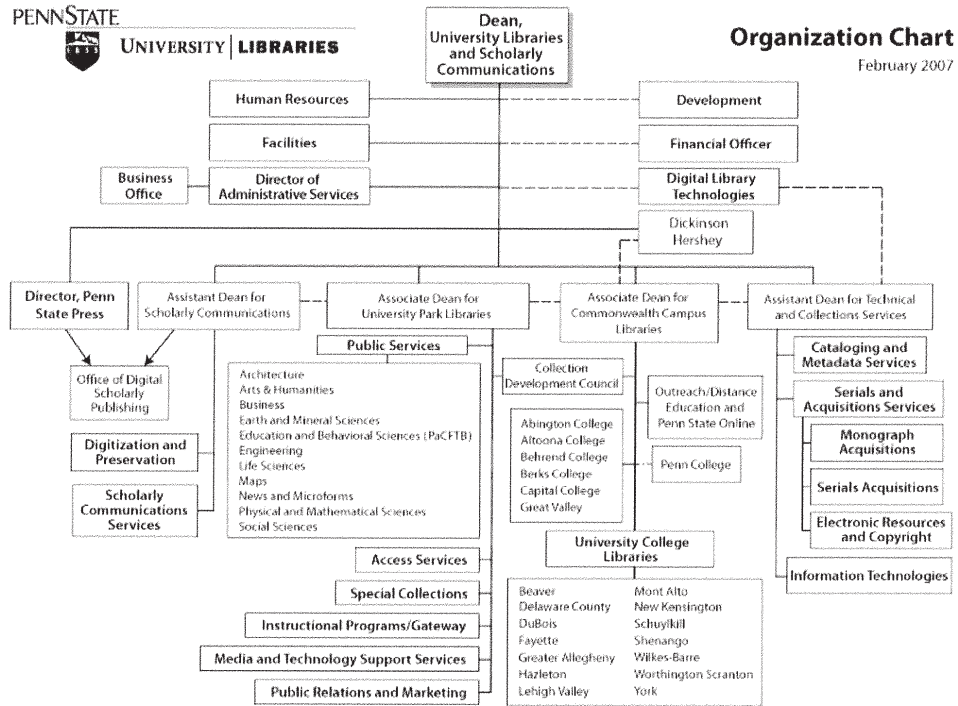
PENNSTATE
1855
UNIVERSITY | LIBRARIES

Organization Chart
February 2007

Dean, University Libraries and Scholarly Communications

Human Resources

Development

Facilities

Financial Officer

Business Office

Director of Administrative Services

Digital Library Technologies

Dickinson
Hershey

Director, Penn State Press

Assistant Dean for Scholarly Communications

Associate Dean for University Park Libraries

Associate Dean for Commonwealth Campus Libraries

Assistant Dean for Technical and Collections Services

Office of Digital Scholarly Publishing

Digitization and Preservation

Scholarly Communications Services

Public Services

Architecture
Arts & Humanities
Business
Earth and Mineral Sciences
Education and Behavioral Sciences (PaCFTB)
Engineering
Life Sciences
Maps
News and Microforms
Physical and Mathematical Sciences
Social Sciences

Access Services

Special Collections

Instructional Programs/Gateway

Media and Technology Support Services

Public Relations and Marketing

Collection Development Council

Outreach/Distance Education and Penn State Online

Abington College
Altoona College
Behrend College
Berks College
Capital College
Great Valley

Penn College

University College Libraries

Beaver
Delaware County
DuBois
Fayette
Greater Allegheny
Hazleton
Lehigh Valley
Mont Alto
New Kensington
Schuylkill
Shenango
Wilkes-Barre
Worthington Scranton
York

Cataloging and Metadata Services

Serials and Acquisitions Services

Monograph Acquisitions

Serials Acquisitions

Electronic Resources and Copyright

Information Technologies